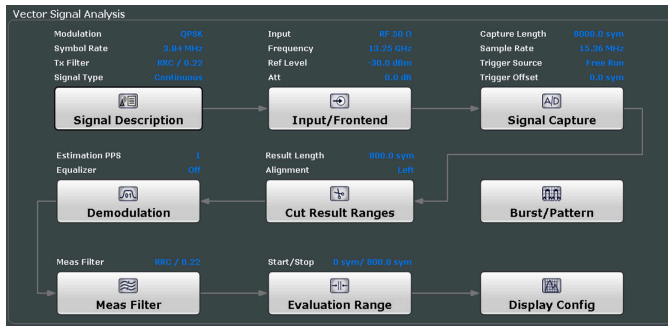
Vector Signal Analysis

Modulation QPSK
Symbol Rate 3.84 MHz
Tx Filter RRC / 0.22
Signal Type Continuous

Input RF 50 Ω
Frequency 13.25 GHz
Ref Level -30.0 dBm
Att 0.0 dB

Capture Length 8000.0 sym
Sample Rate 15.36 MHz
Trigger Source Free Run
Trigger Offset 0.0 sym

Signal Description

Input/Frontend

Signal Capture

Estimation PPS 1
Equalizer Off

Result Length 800.0 sym
Alignment Left

Demodulation

Cut Result Ranges

Burst/Pattern

Meas Filter RRC / 0.22

Start/Stop 0 sym/ 800.0 sym

Meas Filter

Evaluation Range

Display Config